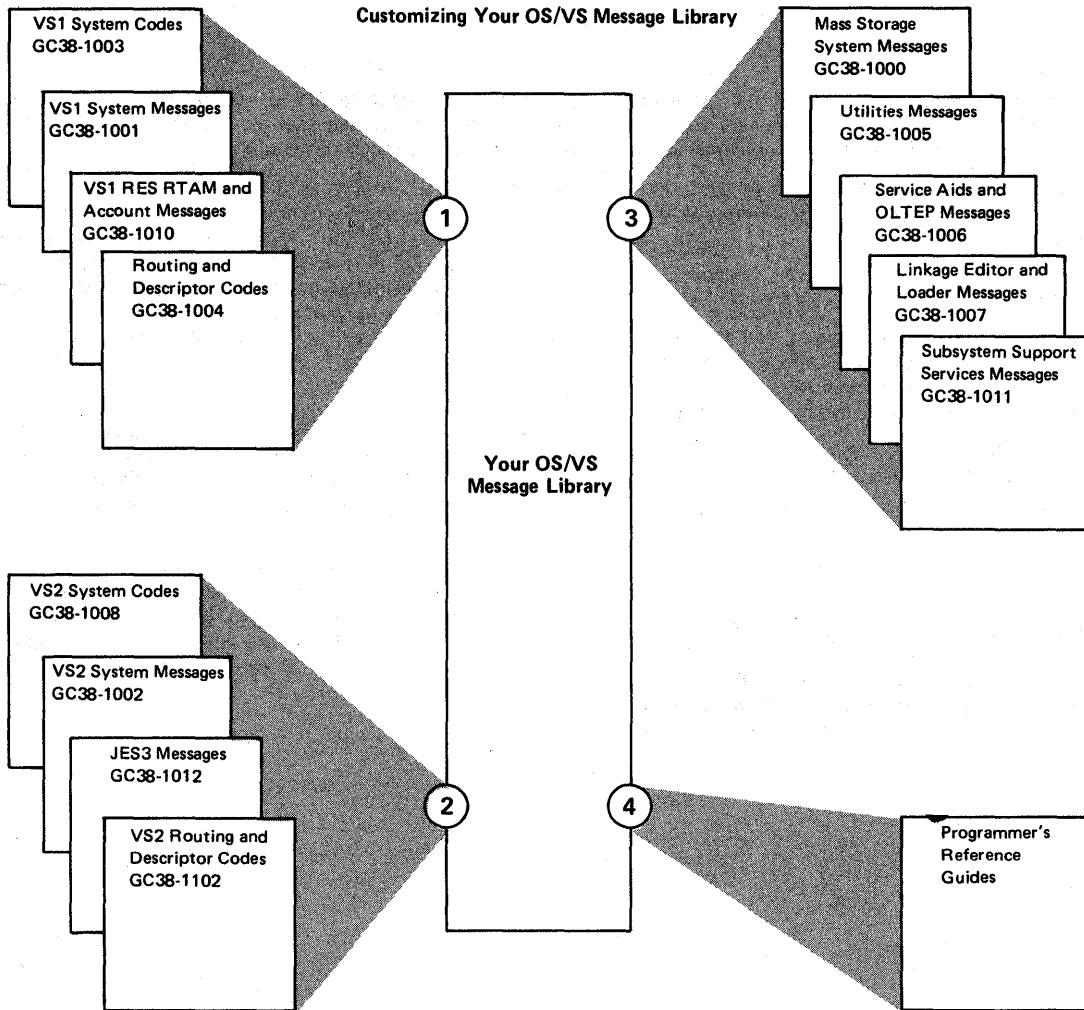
Customizing Your OS/VS Message Library

VS1 System Codes
GC38-1003

VS1 System Messages
GC38-1001

VS1 RES RTAM and Account Messages
GC38-1010

Routing and Descriptor Codes
GC38-1004

1

3

Mass Storage System Messages
GC38-1000

Utilities Messages
GC38-1005

Service Aids and OLTEP Messages
GC38-1006

Linkage Editor and Loader Messages
GC38-1007

Subsystem Support Services Messages
GC38-1011

Your OS/VS Message Library

VS2 System Codes
GC38-1008

VS2 System Messages
GC38-1002

JES3 Messages
GC38-1012

VS2 Routing and Descriptor Codes
GC38-1102

2

4

Programmer's Reference Guides